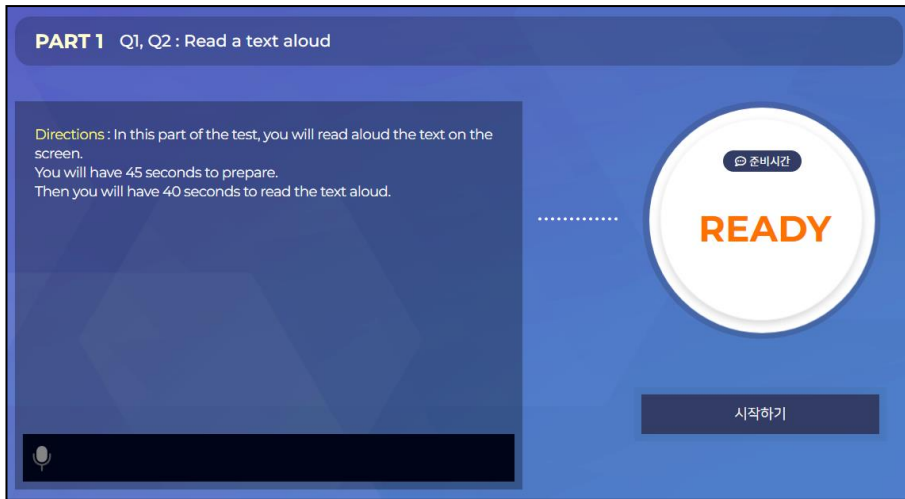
PART 1 Q1, Q2 : Read a text aloud

Directions : In this part of the test, you will read aloud the text on the screen.
You will have 45 seconds to prepare.
Then you will have 40 seconds to read the text aloud.

준비시간

READY

시작하기